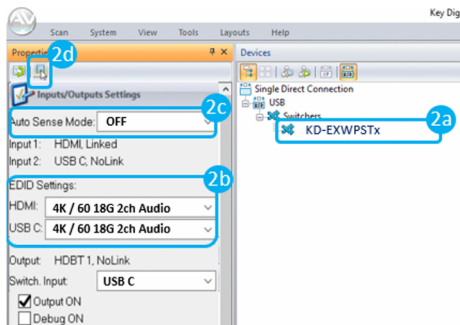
Scan System View Tools Layouts Help

Key Dig

Properties

2d

Inputs/Outputs Settings

2c

Auto Sense Mode: OFF

Input 1: HDMI, Linked

Input 2: USB C, NoLink

2b

EDID Settings:

HDMI: 4K / 60 18G 2ch Audio

USB C: 4K / 60 18G 2ch Audio

Output: HDBT 1, NoLink

Switch. Input: USB C

Output ON

Debug ON

Devices

Single Direct Connection

USB

Switchers

KD-EXWPSTx

2a